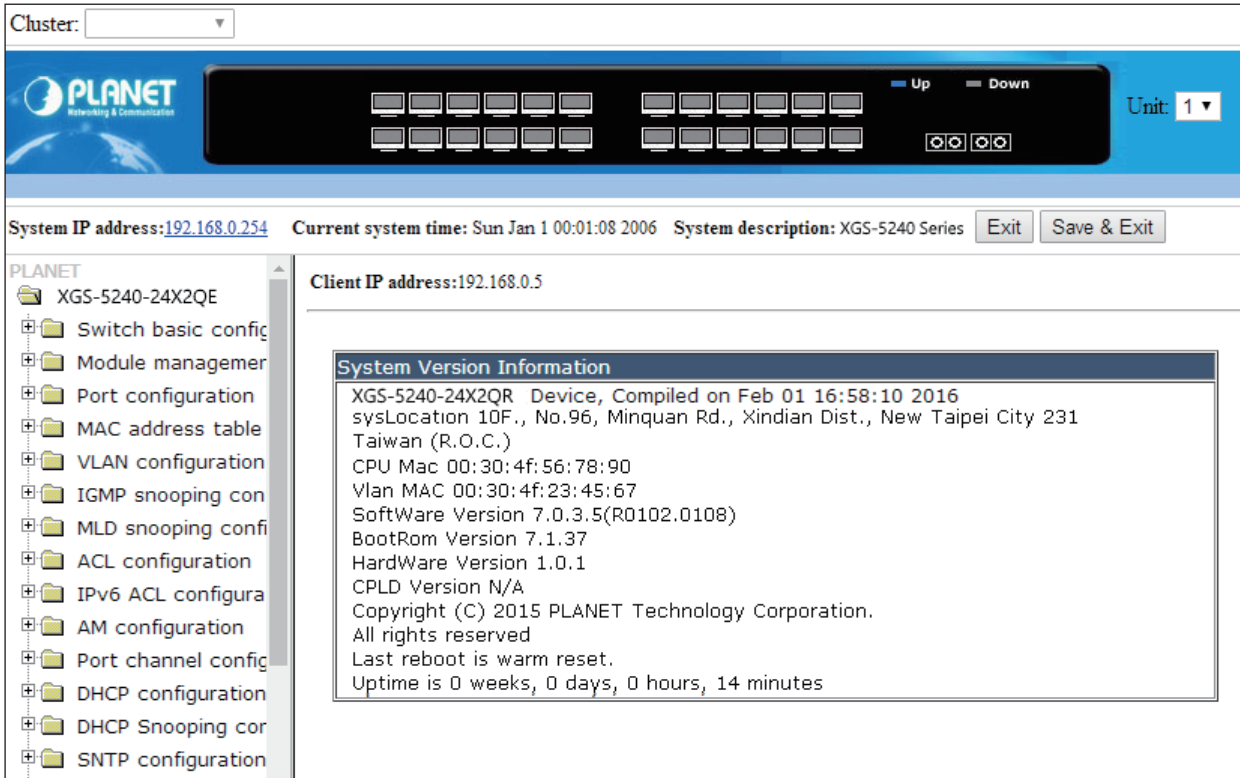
Cluster:

PLANET
Networking & Communication

Up Down

Unit: 1

System IP address:192.168.0.254 Current system time: Sun Jan 1 00:01:08 2006 System description: XGS-5240 Series Exit Save & Exit

PLANET
XGS-5240-24X2QE
Switch basic config
Module managemer
Port configuration
MAC address table
VLAN configuration
IGMP snooping con
MLD snooping confi
ACL configuration
IPv6 ACL configura
AM configuration
Port channel config
DHCP configuration
DHCP Snooping cor
SNTP configuration

Client IP address:192.168.0.5

System Version Information
XGS-5240-24X2QR Device, Compiled on Feb 01 16:58:10 2016
sysLocation 10F., No.96, Minquan Rd., Xindian Dist., New Taipei City 231 Taiwan (R.O.C.)
CPU Mac 00:30:4f:56:78:90
Vlan MAC 00:30:4f:23:45:67
SoftWare Version 7.0.3.5(R0102.0108)
BootRom Version 7.1.37
HardWare Version 1.0.1
CPLD Version N/A
Copyright (C) 2015 PLANET Technology Corporation.
All rights reserved
Last reboot is warm reset.
Uptime is 0 weeks, 0 days, 0 hours, 14 minutes